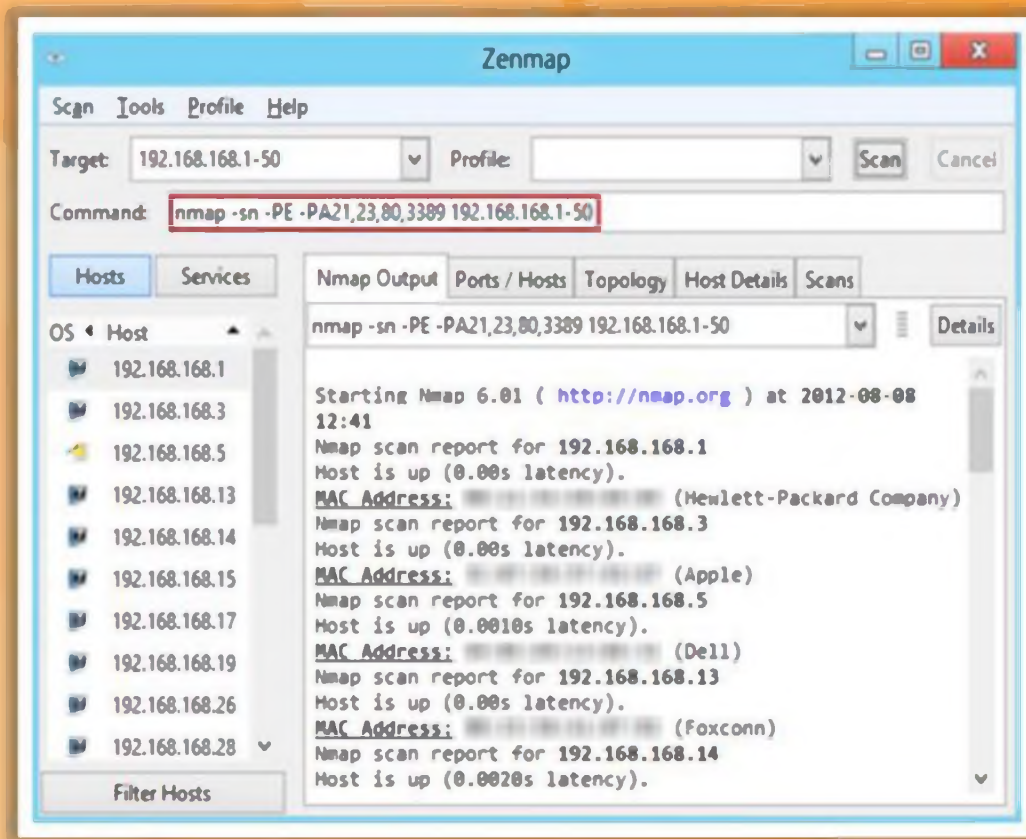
Zenmap

Scan Tools Profile Help

Target: 192.168.168.1-50 Profile: Scan Cancel

Command: nmap -sn -PE -PA21,23,80,3389 192.168.168.1-50

Hosts Services

OS Host

192.168.168.1
192.168.168.3
192.168.168.5
192.168.168.13
192.168.168.14
192.168.168.15
192.168.168.17
192.168.168.19
192.168.168.26
192.168.168.28

Filter Hosts

Nmap Output Ports / Hosts Topology Host Details Scans

nmap -sn -PE -PA21,23,80,3389 192.168.168.1-50 Details

Starting Nmap 6.01 ( http://nmap.org ) at 2012-08-08 12:41
Nmap scan report for 192.168.168.1
Host is up (0.00s latency).
MAC Address: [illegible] (Hewlett-Packard Company)
Nmap scan report for 192.168.168.3
Host is up (0.00s latency).
MAC Address: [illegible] (Apple)
Nmap scan report for 192.168.168.5
Host is up (0.0010s latency).
MAC Address: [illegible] (Dell)
Nmap scan report for 192.168.168.13
Host is up (0.00s latency).
MAC Address: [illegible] (Foxconn)
Nmap scan report for 192.168.168.14
Host is up (0.0020s latency).